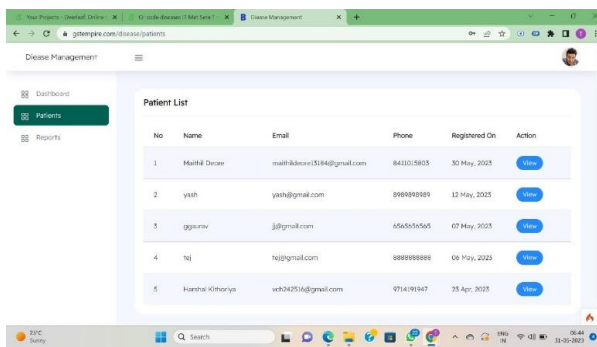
Your Projects - Overleaf, Online ×
Google disease | 3 Mat Sem ×
Disease Management ×
+
gstempire.com/disease/patients

Diease Management

Dashboard
Patients
Reports

Patient List

| No | Name | Email | Phone | Registered On | Action |
|---|---|---|---|---|---|
| 1 | Maithil Decare | maithildecare13184@gmail.com | 8411015803 | 30 May, 2023 | View |
| 2 | yash | yash@gmail.com | 8989898989 | 12 May, 2023 | View |
| 3 | ggaurav | jj@gmail.com | 6565656565 | 07 May, 2023 | View |
| 4 | hij | hij@gmail.com | 8888888888 | 06 May, 2023 | View |
| 5 | Harshal Kithoriya | vch242516@gmail.com | 9714191947 | 25 Apr, 2023 | View |

31°C
Sunny
Search
ENG IN
06:44
31-05-2023